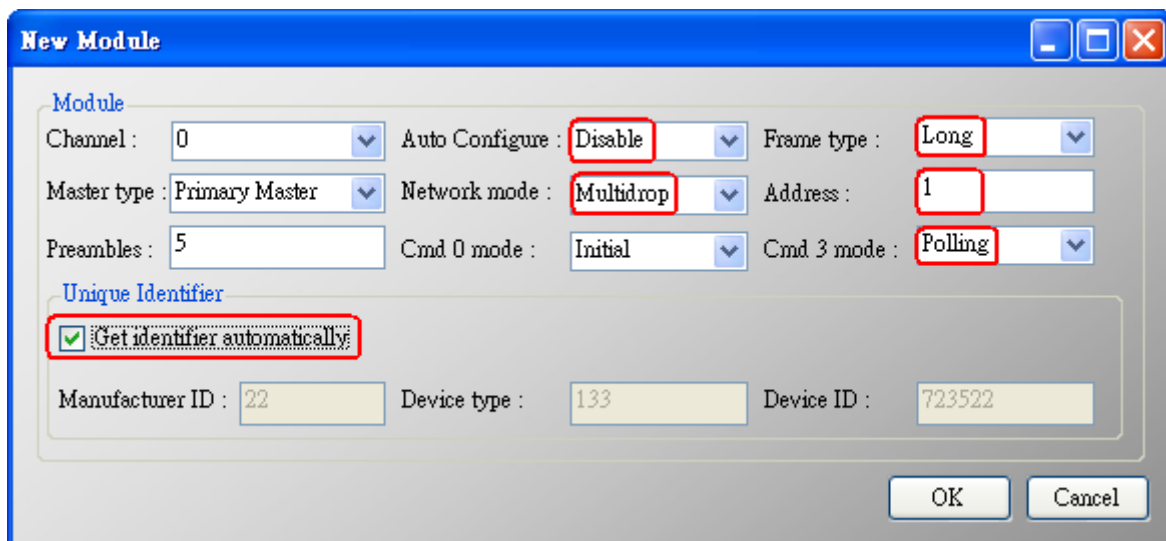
New Module

Module

Channel : 0

Auto Configure : Disable

Frame type : Long

Master type : Primary Master

Network mode : Multidrop

Address : 1

Preambles : 5

Cmd 0 mode : Initial

Cmd 3 mode : Polling

Unique Identifier

Get identifier automatically

Manufacturer ID : 22

Device type : 133

Device ID : 723522

OK

Cancel